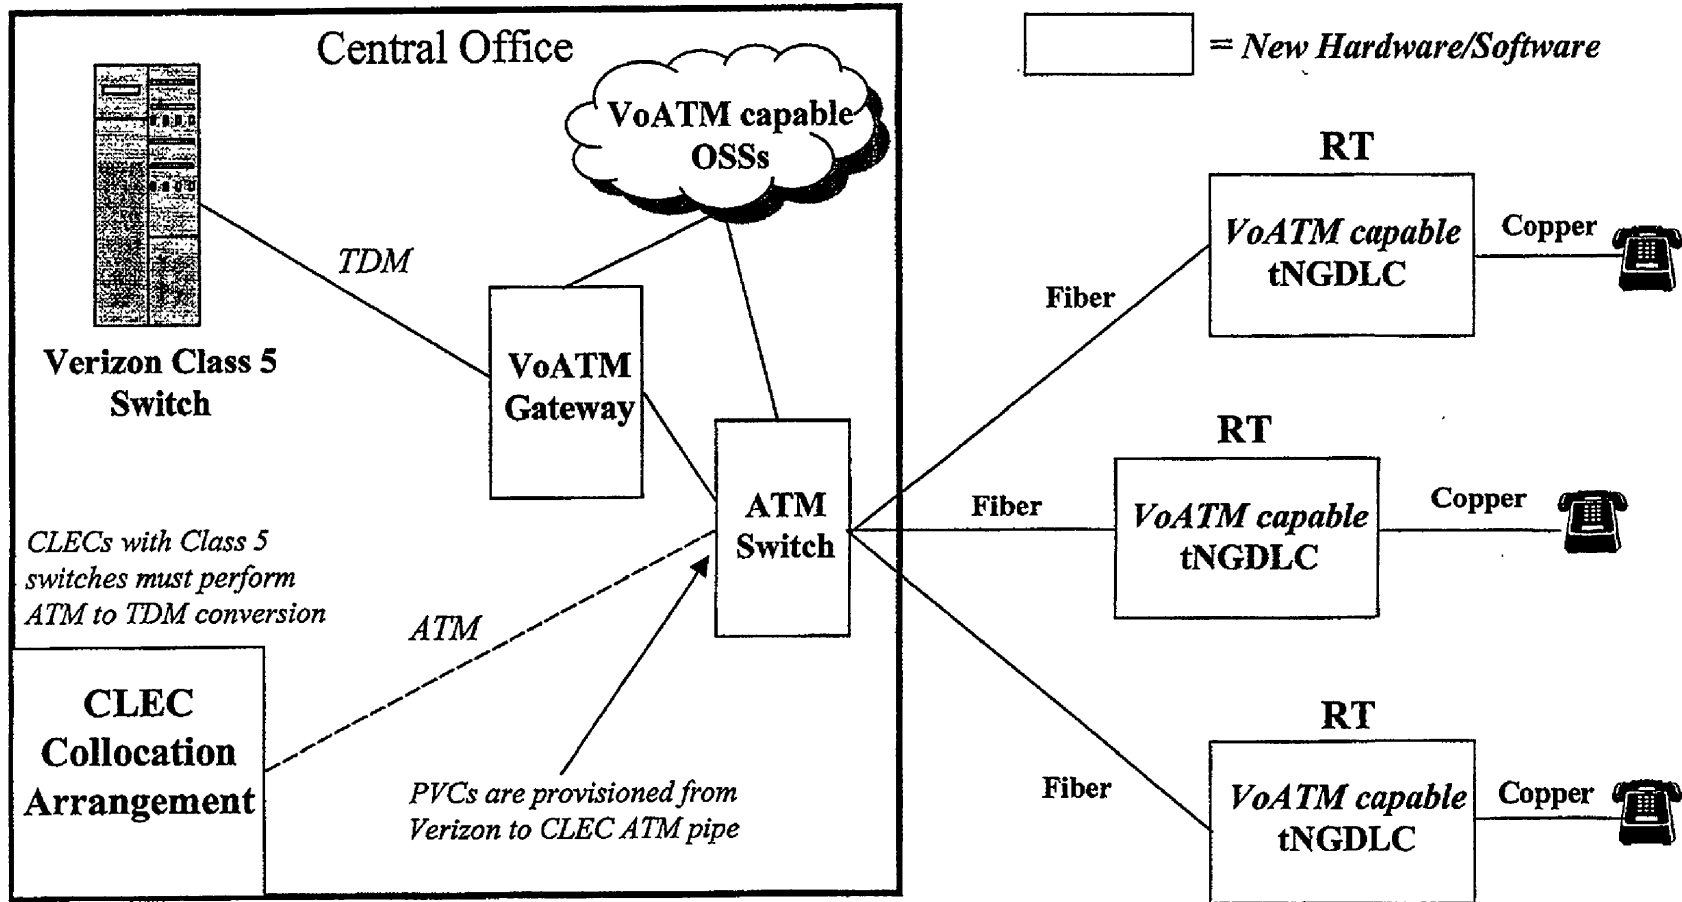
Central Office

= New Hardware/Software

VoATM capable OSSs

Verizon Class 5 Switch

TDM

VoATM Gateway

ATM Switch

CLECs with Class 5 switches must perform ATM to TDM conversion

ATM

CLEC Collocation Arrangement

PVCs are provisioned from Verizon to CLEC ATM pipe

RT

VoATM capable tNGDLC

Copper

Fiber

RT

Fiber

VoATM capable tNGDLC

Copper

RT

Fiber

VoATM capable tNGDLC

Copper